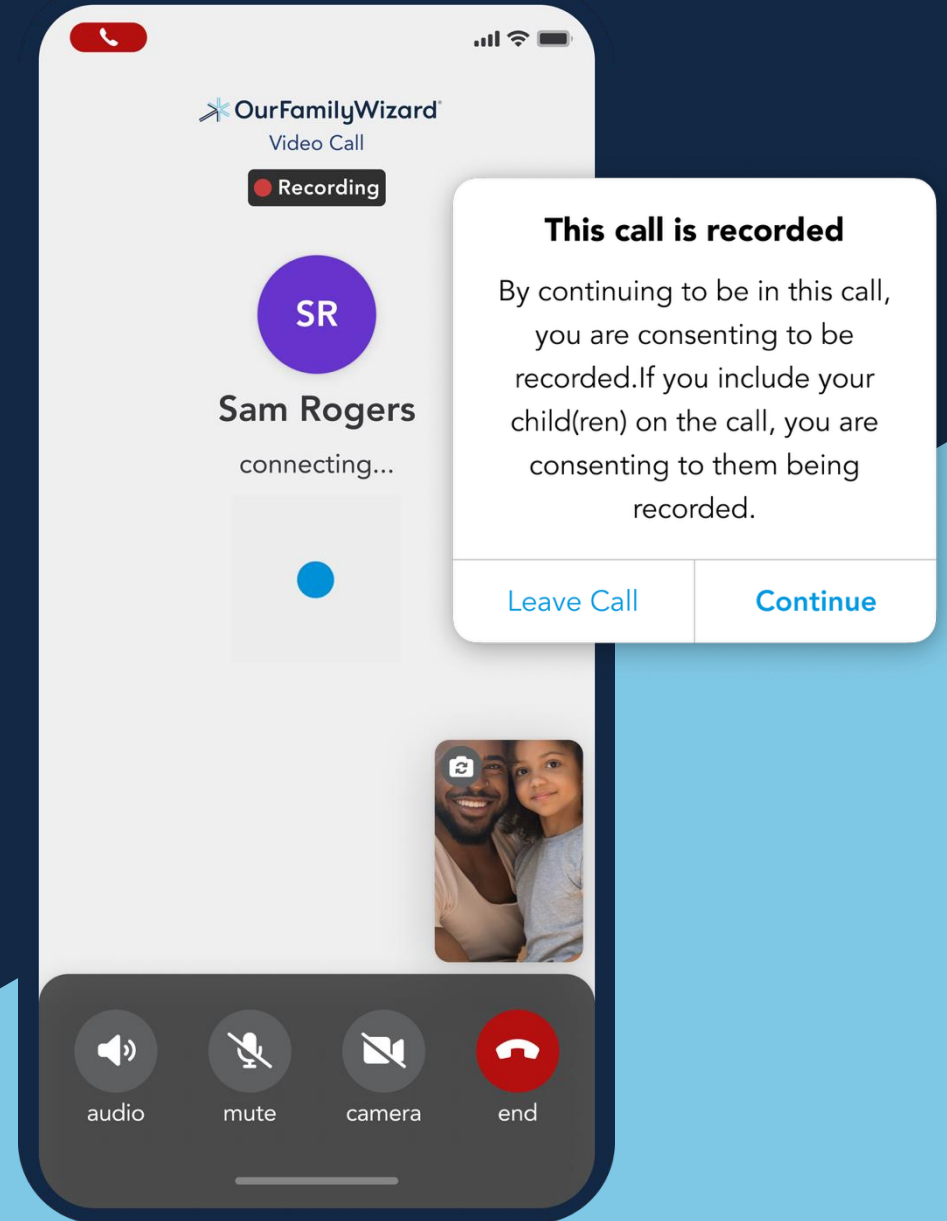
OurFamilyWizard
Video Call
Recording

SR
Sam Rogers
connecting...

This call is recorded
By continuing to be in this call, you are consenting to be recorded.If you include your child(ren) on the call, you are consenting to them being recorded.

Leave Call
Continue

audio
mute
camera
end